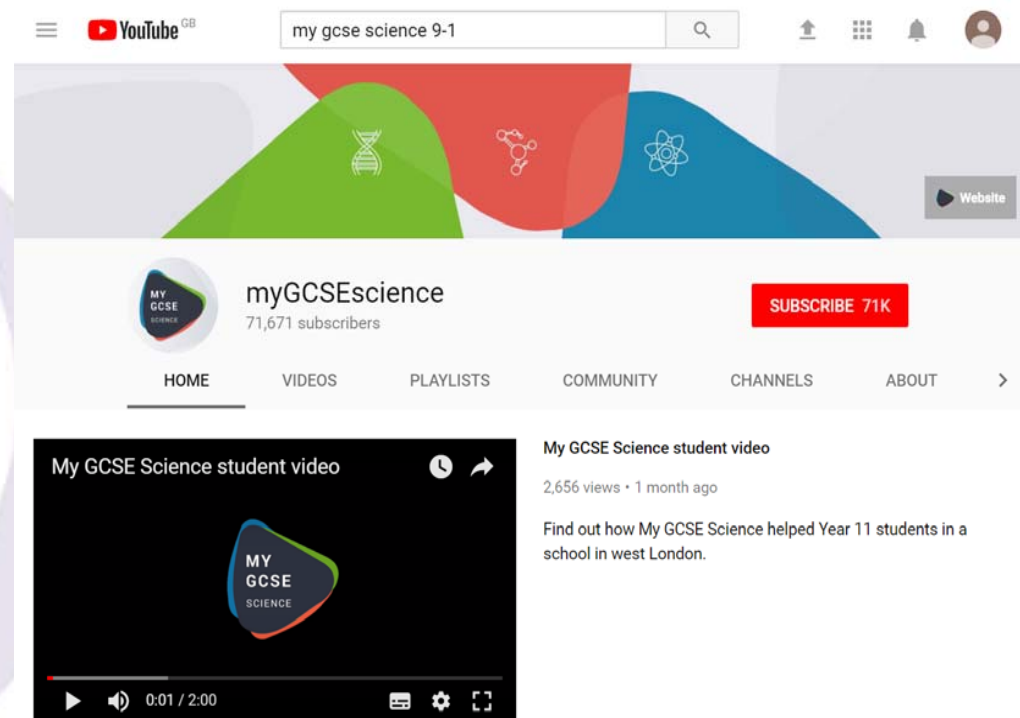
YouTube GB

my gcse science 9-1

Website

MY GCSE SCIENCE

myGCSEscience
71,671 subscribers

SUBSCRIBE 71K

HOME
VIDEOS
PLAYLISTS
COMMUNITY
CHANNELS
ABOUT

My GCSE Science student video

MY GCSE SCIENCE

0:01 / 2:00

My GCSE Science student video

2,656 views • 1 month ago

Find out how My GCSE Science helped Year 11 students in a school in west London.